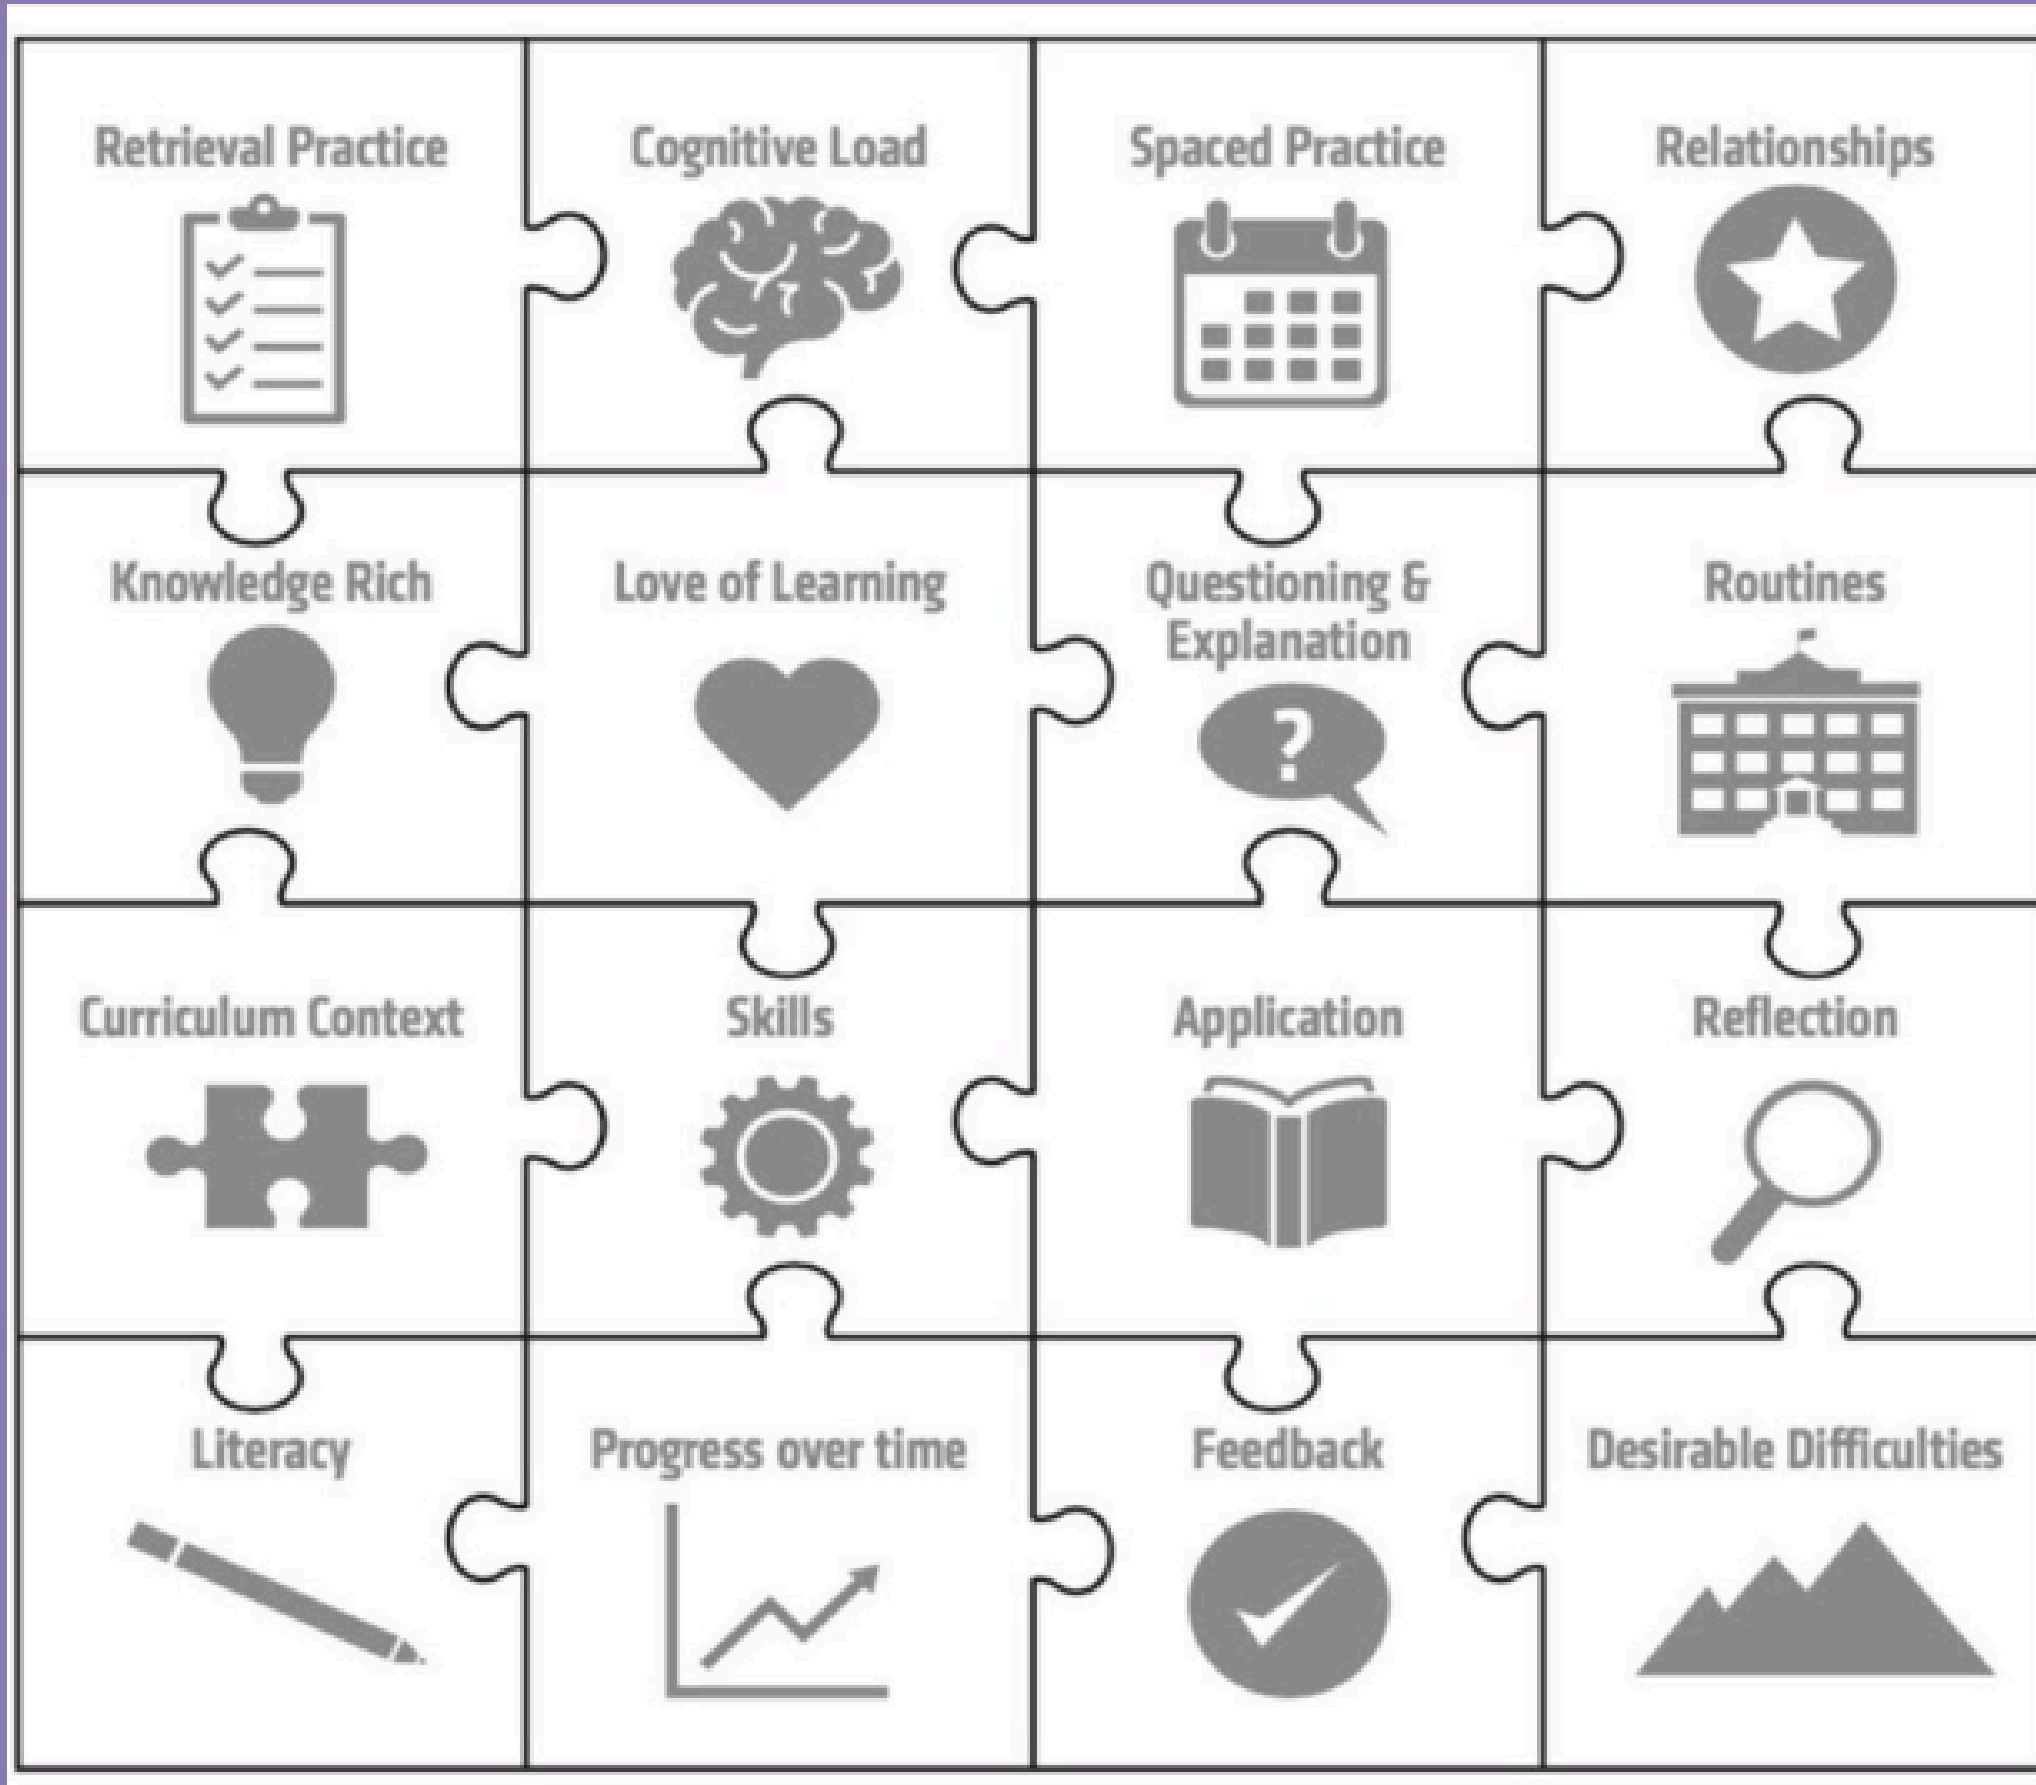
Retrieval Practice

Cognitive Load

Spaced Practice

Relationships

Knowledge Rich

Love of Learning

Questioning & Explanation

?

Routines

Curriculum Context

Skills

Application

Reflection

Literacy

Progress over time

Feedback

Desirable Difficulties